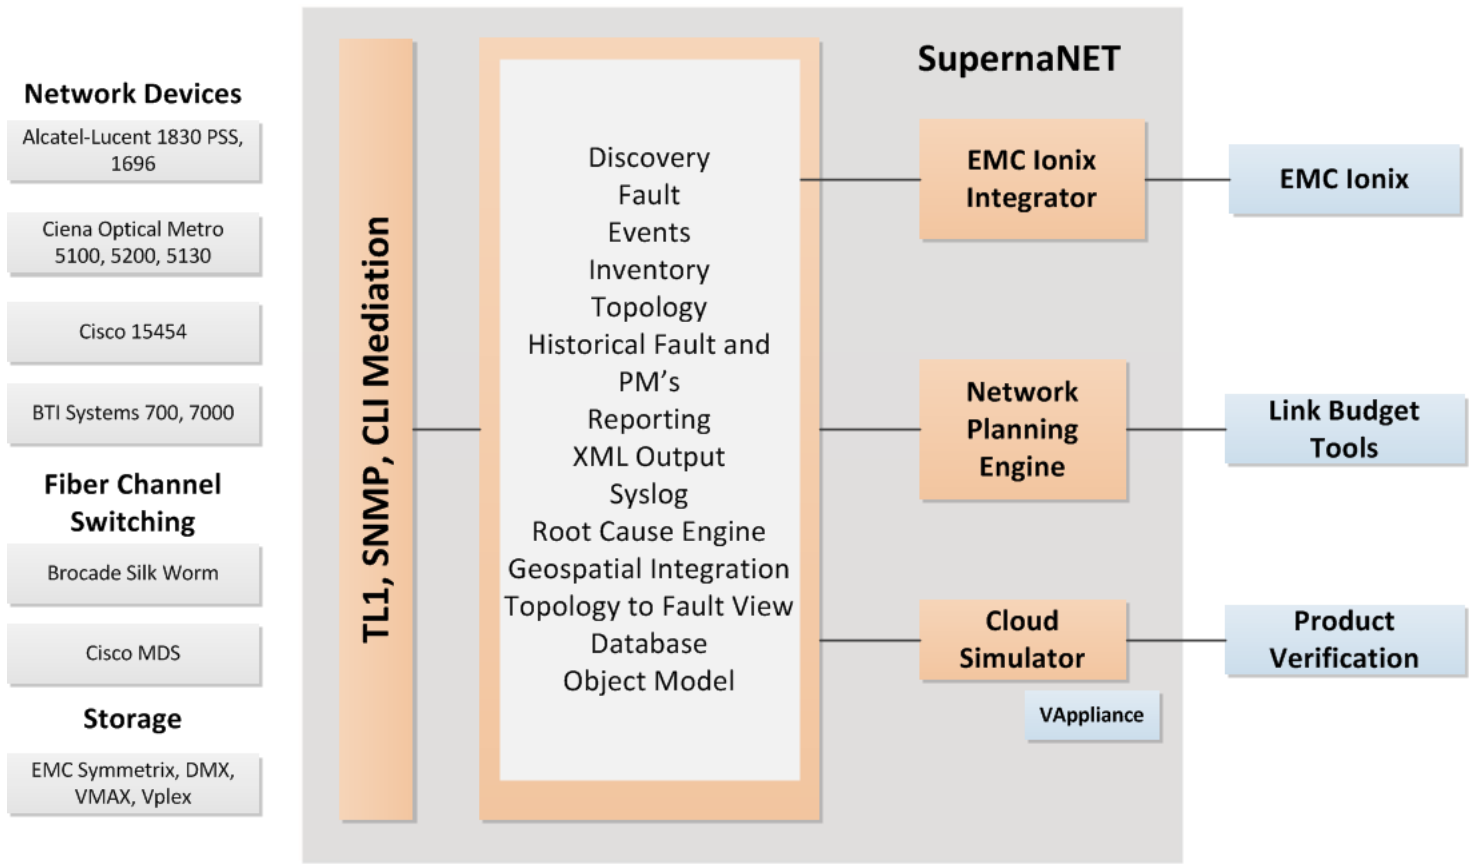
Network Devices

Alcatel-Lucent 1830 PSS, 1696

Ciena Optical Metro 5100, 5200, 5130

Cisco 15454

BTI Systems 700, 7000

Fiber Channel Switching

Brocade Silk Worm

Cisco MDS

Storage

EMC Symmetrix, DMX, VMAX, Vplex

TL1, SNMP, CLI Mediation

Discovery
Fault
Events
Inventory
Topology
Historical Fault and PM's
Reporting
XML Output
Syslog
Root Cause Engine
Geospatial Integration
Topology to Fault View
Database
Object Model

SupernaNET

EMC Ionix Integrator

Network Planning Engine

Cloud Simulator

VAppliance

EMC Ionix

Link Budget Tools

Product Verification